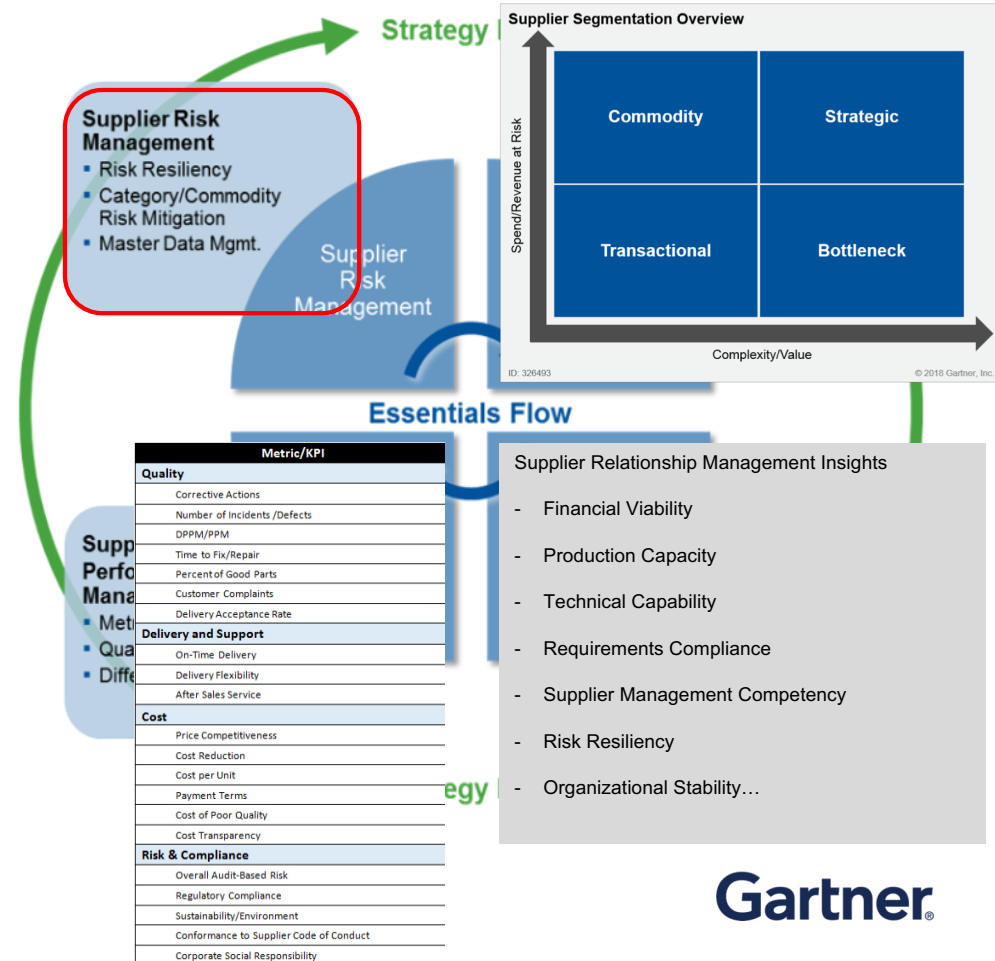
Strategy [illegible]

Supplier Segmentation Overview

| | |
|---|---|
| Commodity | Strategic |
| Transactional | Bottleneck |

Spend/Revenue at Risk

Complexity/Value

ID: 326493

© 2018 Gartner, Inc.

Supplier Risk Management
- Risk Resiliency
- Category/Commodity Risk Mitigation
- Master Data Mgmt.

Supplier Risk Management

Essentials Flow

Supp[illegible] Perfo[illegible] Mana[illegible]
- Metr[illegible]
- Qua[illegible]
- Diffe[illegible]

| Metric/KPI |
|---|
| Quality |
| Corrective Actions |
| Number of Incidents /Defects |
| DPPM/PPM |
| Time to Fix/Repair |
| Percent of Good Parts |
| Customer Complaints |
| Delivery Acceptance Rate |
| Delivery and Support |
| On-Time Delivery |
| Delivery Flexibility |
| After Sales Service |
| Cost |
| Price Competitiveness |
| Cost Reduction |
| Cost per Unit |
| Payment Terms |
| Cost of Poor Quality |
| Cost Transparency |
| Risk & Compliance |
| Overall Audit-Based Risk |
| Regulatory Compliance |
| Sustainability/Environment |
| Conformance to Supplier Code of Conduct |
| Corporate Social Responsibility |

egy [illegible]

Supplier Relationship Management Insights
- Financial Viability
- Production Capacity
- Technical Capability
- Requirements Compliance
- Supplier Management Competency
- Risk Resiliency
- Organizational Stability…

Gartner.